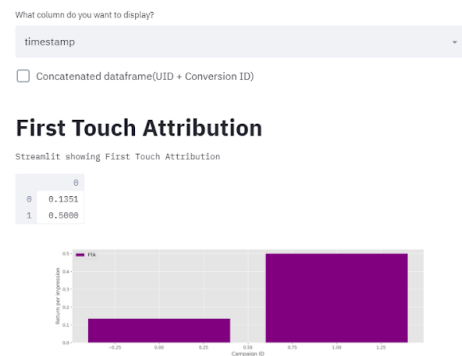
What column do you want to display?

timestamp

Concatenated dataframe(UID + Conversion ID)

First Touch Attribution

Streamlit showing First Touch Attribution

|   | 0 |
|---|---|
| 0 | 0.1351 |
| 1 | 0.5000 |

FTA

0.5
0.4
0.3
0.2
0.1
0.0

Returns per Impression

-0.25 0.00 0.25 0.50 0.75 1.00 1.25

Campaign ID